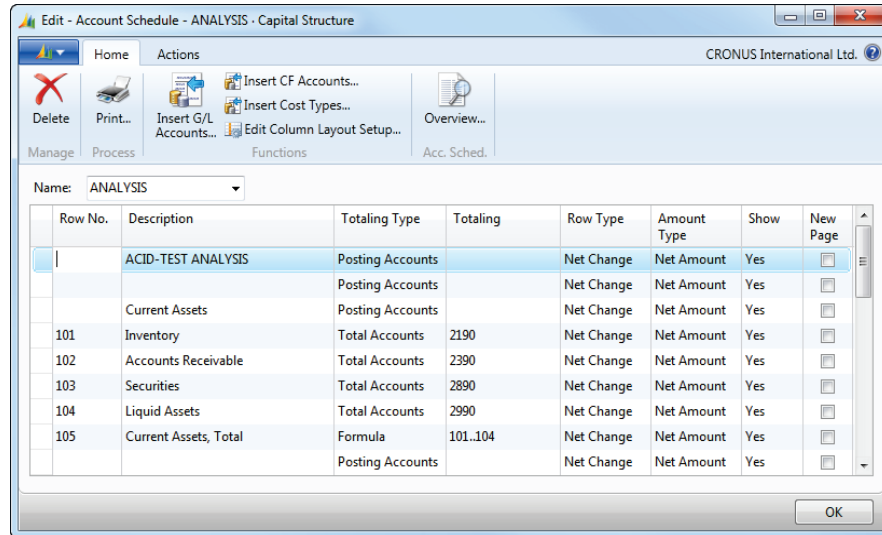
Edit - Account Schedule - ANALYSIS · Capital Structure

Home | Actions | CRONUS International Ltd.

Delete | Print... | Insert G/L Accounts... | Insert CF Accounts... | Insert Cost Types... | Edit Column Layout Setup... | Overview...

Manage | Process | Functions | Acc. Sched.

Name: ANALYSIS

| Row No. | Description | Totaling Type | Totaling | Row Type | Amount Type | Show | New Page |
|---|---|---|---|---|---|---|---|
| | ACID-TEST ANALYSIS | Posting Accounts | | Net Change | Net Amount | Yes | |
| | | Posting Accounts | | Net Change | Net Amount | Yes | |
| | Current Assets | Posting Accounts | | Net Change | Net Amount | Yes | |
| 101 | Inventory | Total Accounts | 2190 | Net Change | Net Amount | Yes | |
| 102 | Accounts Receivable | Total Accounts | 2390 | Net Change | Net Amount | Yes | |
| 103 | Securities | Total Accounts | 2890 | Net Change | Net Amount | Yes | |
| 104 | Liquid Assets | Total Accounts | 2990 | Net Change | Net Amount | Yes | |
| 105 | Current Assets, Total | Formula | 101..104 | Net Change | Net Amount | Yes | |
| | | Posting Accounts | | Net Change | Net Amount | Yes | |

OK